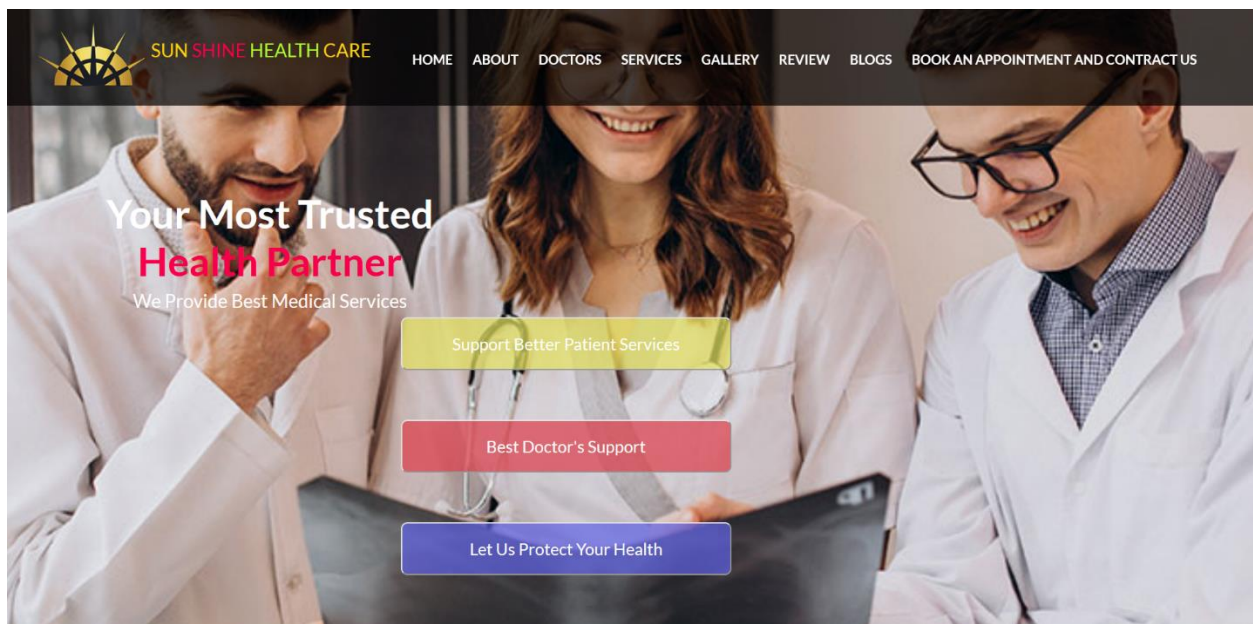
SUN SHINE HEALTH CARE

HOME ABOUT DOCTORS SERVICES GALLERY REVIEW BLOGS BOOK AN APPOINTMENT AND CONTRACT US

Your Most Trusted
Health Partner
We Provide Best Medical Services

Support Better Patient Services

Best Doctor's Support

Let Us Protect Your Health